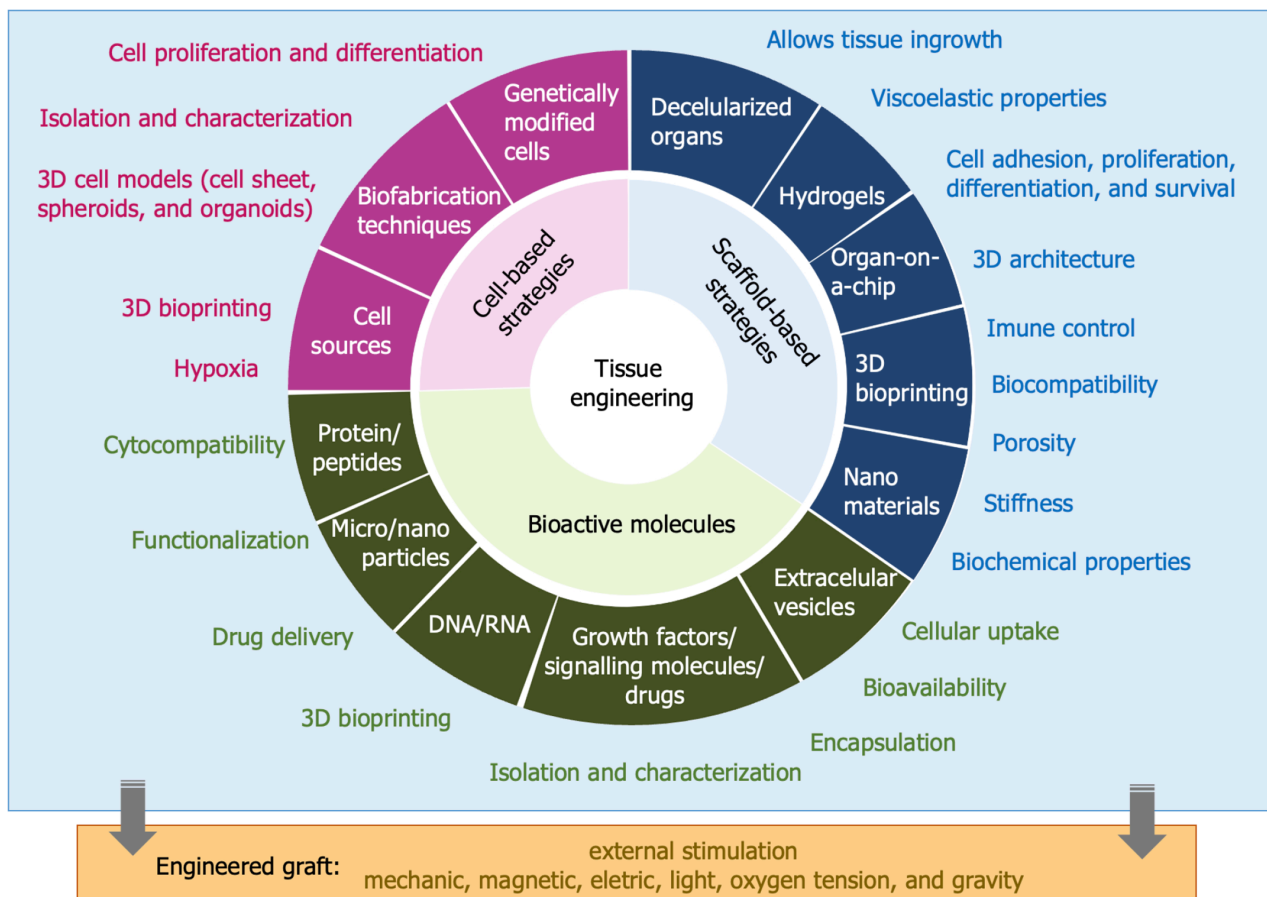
Cell proliferation and differentiation

Isolation and characterization

3D cell models (cell sheet, spheroids, and organoids)

3D bioprinting

Hypoxia

Cytocompatibility

Functionalization

Drug delivery

3D bioprinting

Isolation and characterization

Encapsulation

Bioavailability

Cellular uptake

Biochemical properties

Stiffness

Porosity

Biocompatibility

Imune control

3D architecture

Cell adhesion, proliferation, differentiation, and survival

Viscoelastic properties

Allows tissue ingrowth

Genetically modified cells

Biofabrication techniques

Cell sources

Decelularized organs

Hydrogels

Organ-on-a-chip

3D bioprinting

Nano materials

Extracelular vesicles

Growth factors/ signalling molecules/ drugs

DNA/RNA

Micro/nano particles

Protein/ peptides

Cell-based strategies

Scaffold-based strategies

Bioactive molecules

Tissue engineering

Engineered graft: external stimulation
mechanic, magnetic, eletric, light, oxygen tension, and gravity